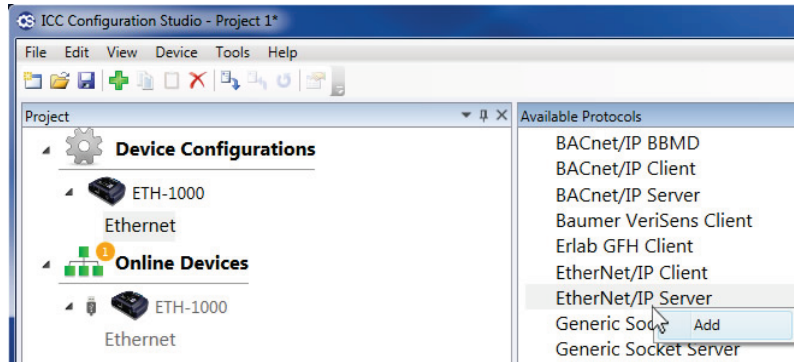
ICC Configuration Studio - Project 1*

File Edit View Device Tools Help

Project

Device Configurations

ETH-1000

Ethernet

1

Online Devices

ETH-1000

Ethernet

Available Protocols

BACnet/IP BBMD
BACnet/IP Client
BACnet/IP Server
Baumer VeriSens Client
Erlab GFH Client
EtherNet/IP Client
EtherNet/IP Server
Generic Soc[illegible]
Generic Socket Server

Add